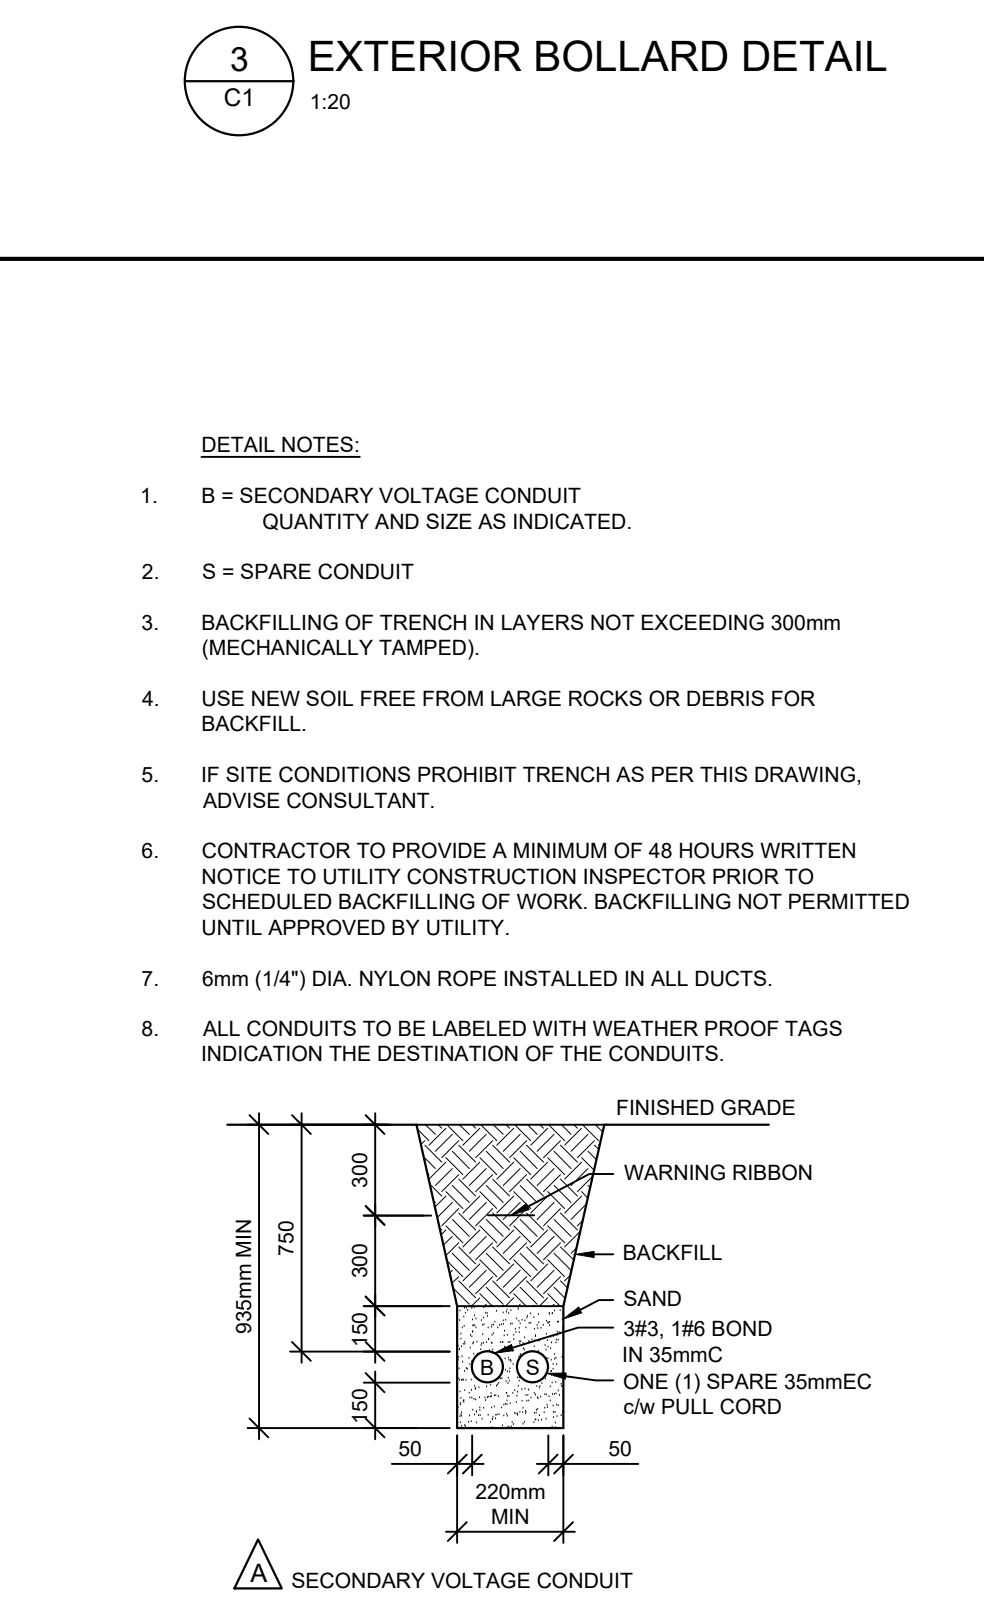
3
C1
EXTERIOR BOLLARD DETAIL
1:20

DETAIL NOTES:

1. B = SECONDARY VOLTAGE CONDUIT QUANTITY AND SIZE AS INDICATED.

2. S = SPARE CONDUIT

3. BACKFILLING OF TRENCH IN LAYERS NOT EXCEEDING 300mm (MECHANICALLY TAMPED).

4. USE NEW SOIL FREE FROM LARGE ROCKS OR DEBRIS FOR BACKFILL.

5. IF SITE CONDITIONS PROHIBIT TRENCH AS PER THIS DRAWING, ADVISE CONSULTANT.

6. CONTRACTOR TO PROVIDE A MINIMUM OF 48 HOURS WRITTEN NOTICE TO UTILITY CONSTRUCTION INSPECTOR PRIOR TO SCHEDULED BACKFILLING OF WORK. BACKFILLING NOT PERMITTED UNTIL APPROVED BY UTILITY.

7. 6mm (1/4") DIA. NYLON ROPE INSTALLED IN ALL DUCTS.

8. ALL CONDUITS TO BE LABELED WITH WEATHER PROOF TAGS INDICATION THE DESTINATION OF THE CONDUITS.

FINISHED GRADE
WARNING RIBBON
BACKFILL
SAND
3#3, 1#6 BOND IN 35mmC
ONE (1) SPARE 35mmEC c/w PULL CORD
935mm MIN
750
300
300
150
150
B
S
50
50
220mm MIN
A
SECONDARY VOLTAGE CONDUIT